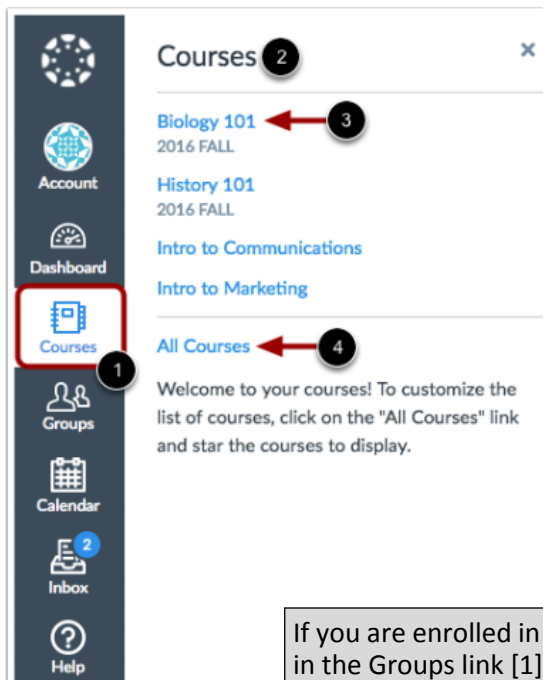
Account

Dashboard

Courses

1

Groups

Calendar

2

Inbox

Help

Courses 2

×

Biology 101 3

2016 FALL

History 101

2016 FALL

Intro to Communications

Intro to Marketing

All Courses 4

Welcome to your courses! To customize the list of courses, click on the "All Courses" link and star the courses to display.

If you are enrolled in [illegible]
in the Groups link [1] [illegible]